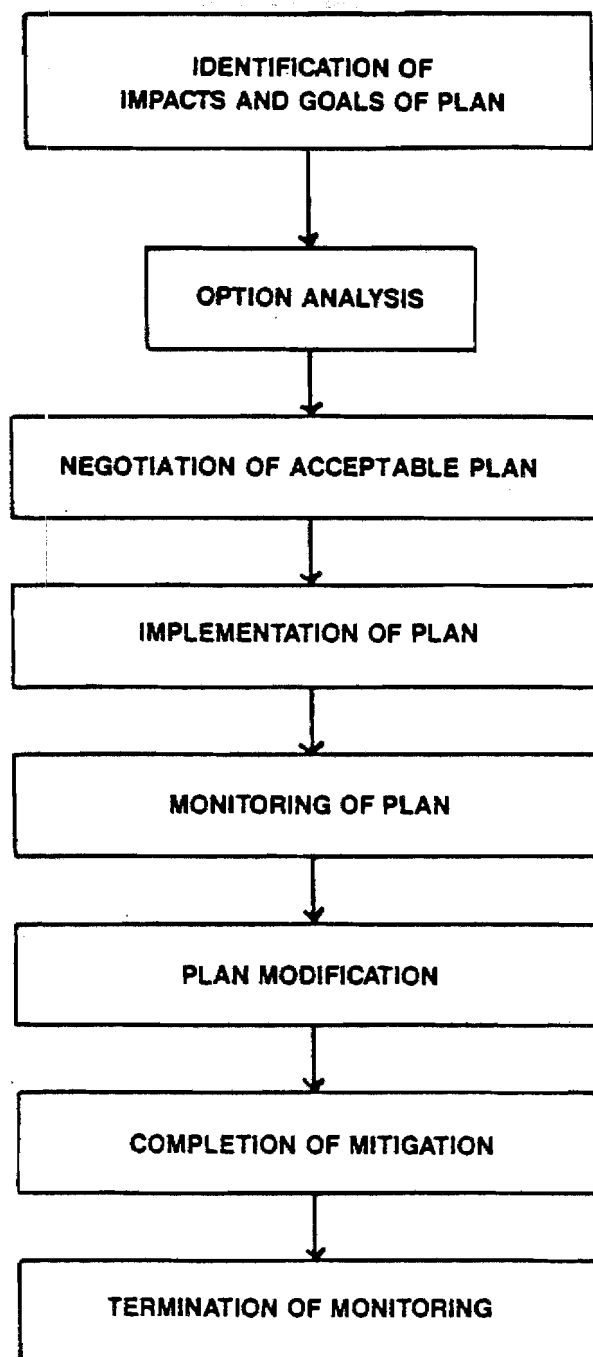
IDENTIFICATION OF IMPACTS AND GOALS OF PLAN

OPTION ANALYSIS

NEGOTIATION OF ACCEPTABLE PLAN

IMPLEMENTATION OF PLAN

MONITORING OF PLAN

PLAN MODIFICATION

COMPLETION OF MITIGATION

TERMINATION OF MONITORING